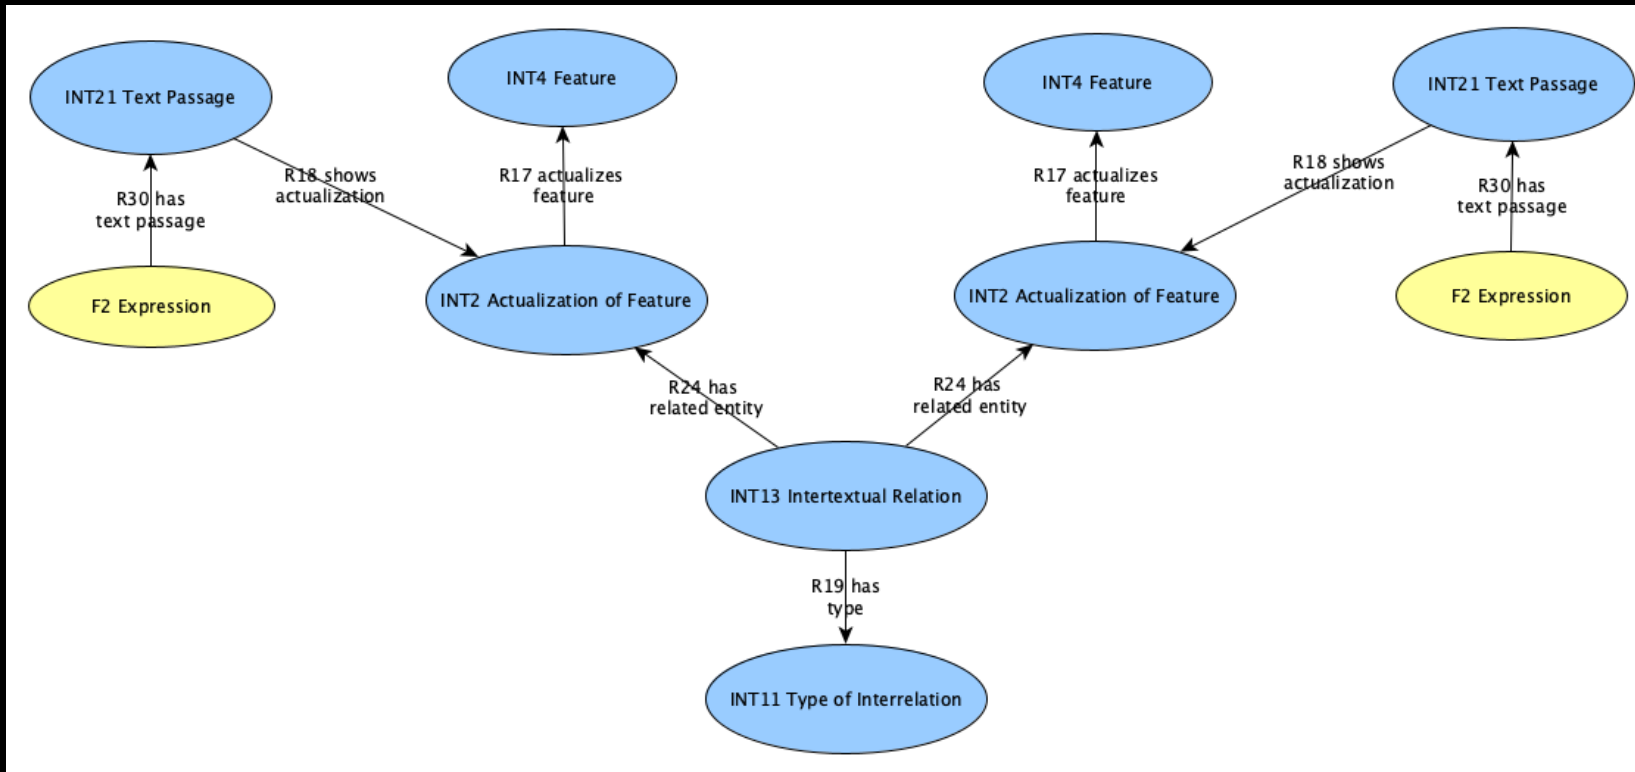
INT21 Text Passage

INT4 Feature

INT4 Feature

INT21 Text Passage

R30 has text passage

R18 shows actualization

R17 actualizes feature

R17 actualizes feature

R18 shows actualization

R30 has text passage

F2 Expression

INT2 Actualization of Feature

INT2 Actualization of Feature

F2 Expression

R24 has related entity

R24 has related entity

INT13 Intertextual Relation

R19 has type

INT11 Type of Interrelation